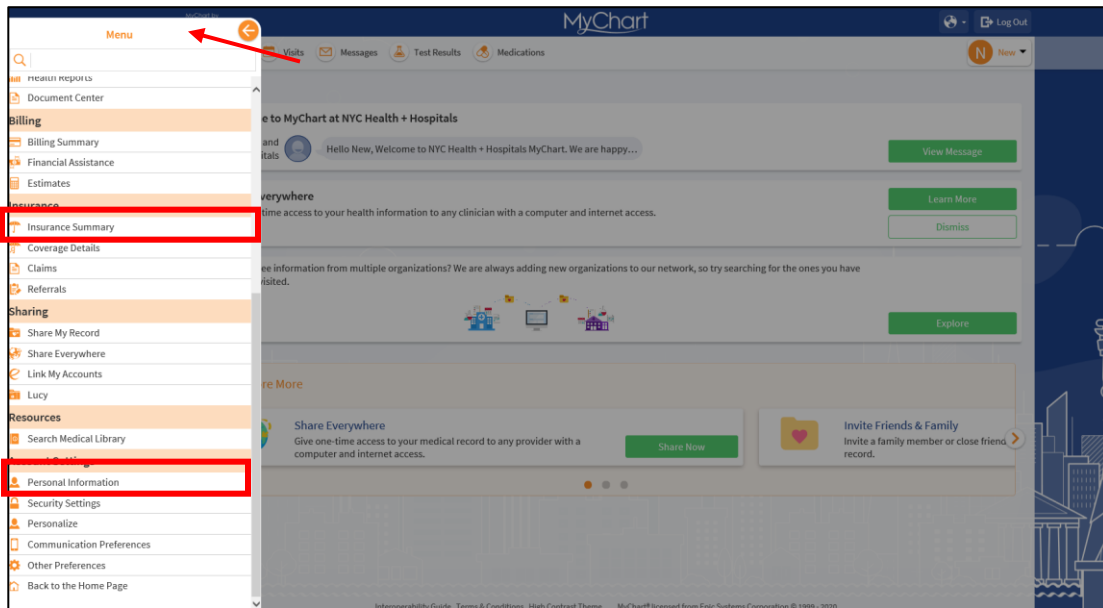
MyChart by
Menu
Health Reports
Document Center
Billing
Billing Summary
Financial Assistance
Estimates
Insurance
Insurance Summary
Coverage Details
Claims
Referrals
Sharing
Share My Record
Share Everywhere
Link My Accounts
Lucy
Resources
Search Medical Library
Account Settings
Personal Information
Security Settings
Personalize
Communication Preferences
Other Preferences
Back to the Home Page

MyChart
Log Out
Visits
Messages
Test Results
Medications
N New

e to MyChart at NYC Health + Hospitals
and itals
Hello New, Welcome to NYC Health + Hospitals MyChart. We are happy...
View Message

verywhere
time access to your health information to any clinician with a computer and internet access.
Learn More
Dismiss

ee information from multiple organizations? We are always adding new organizations to our network, so try searching for the ones you have visited.
Explore

re More
Share Everywhere
Give one-time access to your medical record to any provider with a computer and internet access.
Share Now
Invite Friends & Family
Invite a family member or close friend record.

Interoperability Guide Terms & Conditions High Contrast Theme MyChart® licensed from Epic Systems Corporation © 1999 - 2020